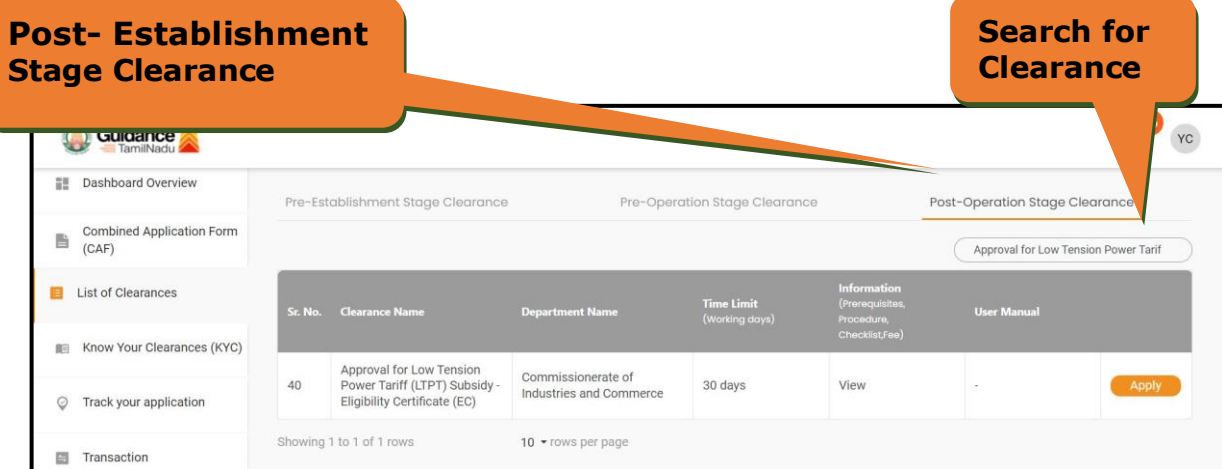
Post- Establishment Stage Clearance

Search for Clearance

Guidance TamilNadu

YC

Dashboard Overview

Combined Application Form (CAF)

List of Clearances

Know Your Clearances (KYC)

Track your application

Transaction

Pre-Establishment Stage Clearance

Pre-Operation Stage Clearance

Post-Operation Stage Clearance

Approval for Low Tension Power Tarif

| Sr. No. | Clearance Name | Department Name | Time Limit (Working days) | Information (Prerequisites, Procedure, Checklist,Fee) | User Manual | |
|---|---|---|---|---|---|---|
| 40 | Approval for Low Tension Power Tariff (LTPT) Subsidy - Eligibility Certificate (EC) | Commissionerate of Industries and Commerce | 30 days | View | - | Apply |

Showing 1 to 1 of 1 rows

10 rows per page